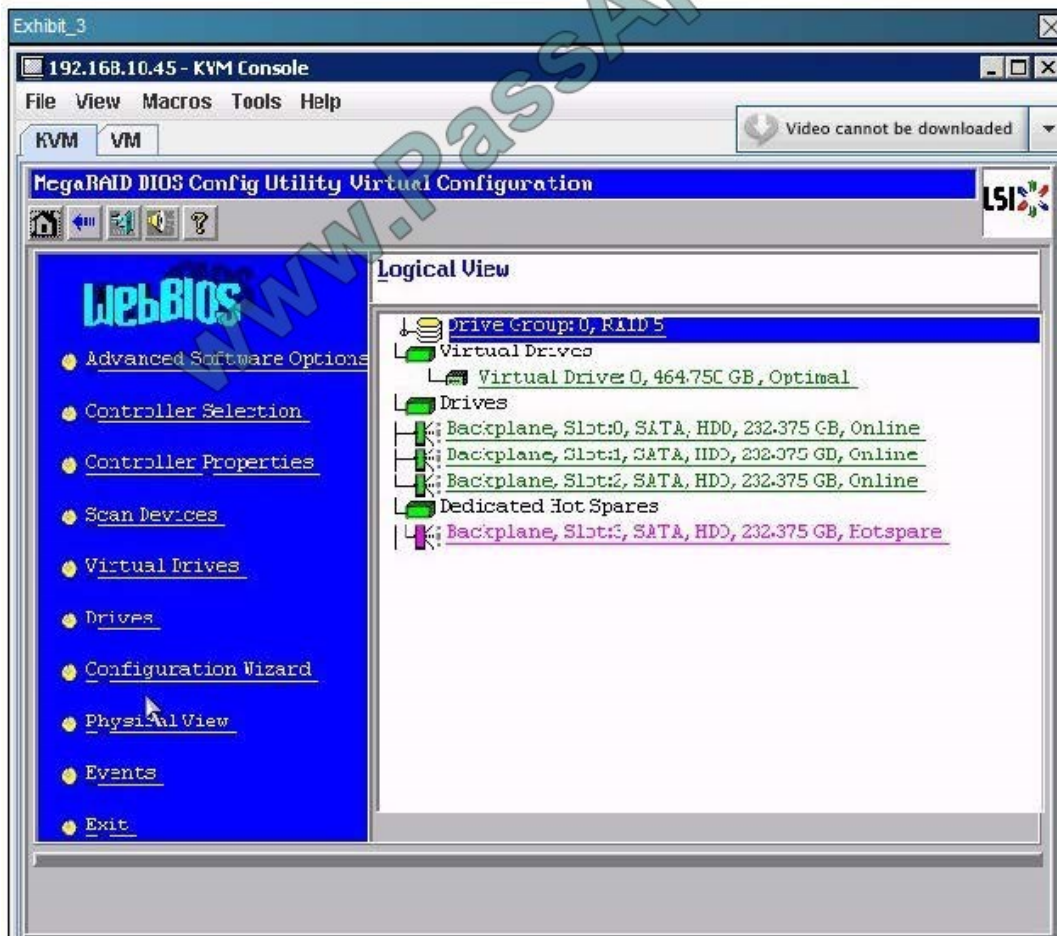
Exhibit_3

192.168.10.45 - KVM Console

File View Macros Tools Help

KVM VM

Video cannot be downloaded

MegaRAID BIOS Config Utility Virtual Configuration

LSI

WebBIOS

Advanced Software Options

Controller Selection

Controller Properties

Scan Devices

Virtual Drives

Drives

Configuration Wizard

Physical View

Events

Exit

Logical View

Drive Group: 0, RAID 5
Virtual Drives
Virtual Drive: 0, 464.750 GB, Optimal
Drives
Backplane, Slot:0, SATA, HDD, 232.375 GB, Online
Backplane, Slot:1, SATA, HDD, 232.375 GB, Online
Backplane, Slot:2, SATA, HDD, 232.375 GB, Online
Dedicated Hot Spares
Backplane, Slot:3, SATA, HDD, 232.375 GB, Hotspare

www.PassAp